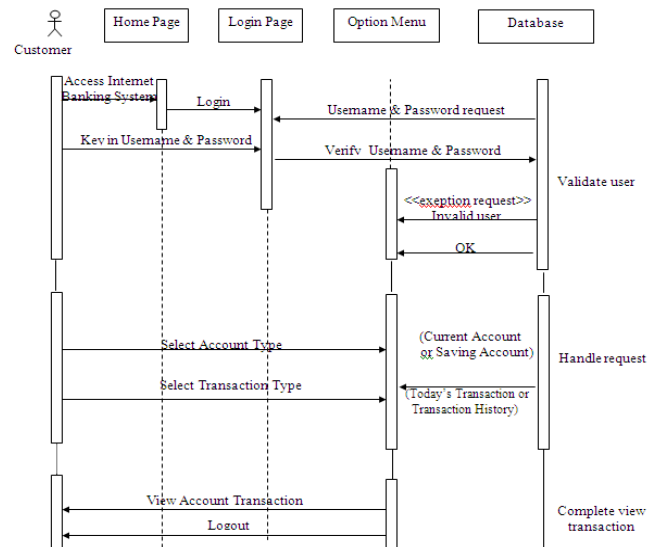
Customer

Home Page

Login Page

Option Menu

Database

Access Internet Banking System

Login

Username & Password request

Key in Username & Password

Verify Username & Password

Validate user

<<exeption request>>
Invalid user

OK

(Current Account or Saving Account)

Handle request

Select Account Type

Select Transaction Type

(Today's Transaction or Transaction History)

View Account Transaction

Complete view transaction

Logout